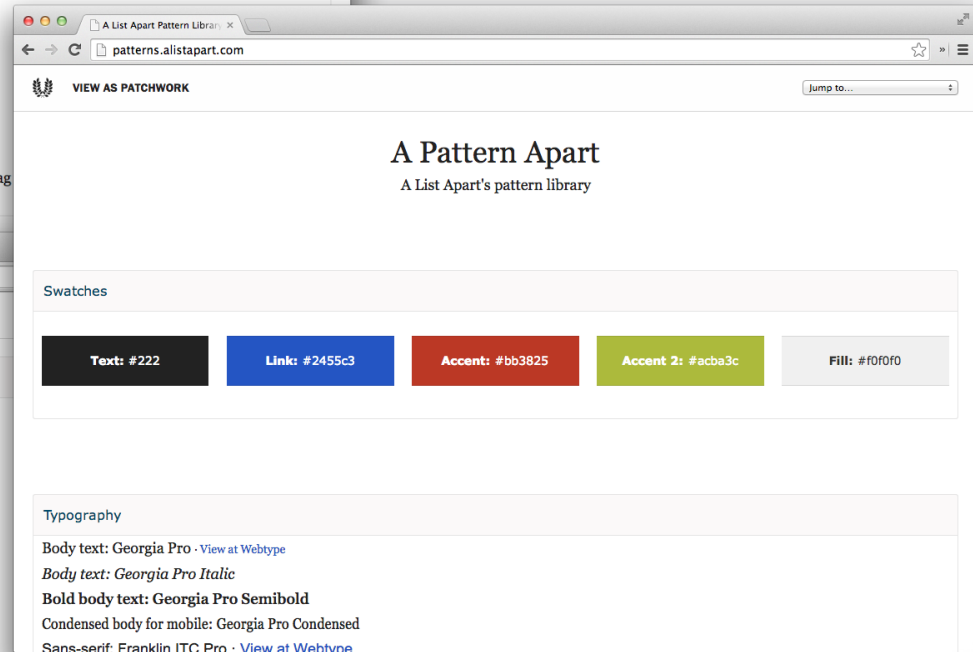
A List Apart Pattern Library ×

patterns.alistapart.com

VIEW AS PATCHWORK

Jump to...

A Pattern Apart

A List Apart's pattern library

Swatches

**Text:** #222

**Link:** #2455c3

**Accent:** #bb3825

**Accent 2:** #acba3c

**Fill:** #f0f0f0

Typography

Body text: Georgia Pro · View at Webtype

*Body text: Georgia Pro Italic*

**Bold body text: Georgia Pro Semibold**

Condensed body for mobile: Georgia Pro Condensed

Sans-serif: Franklin ITC Pro · View at Webtype